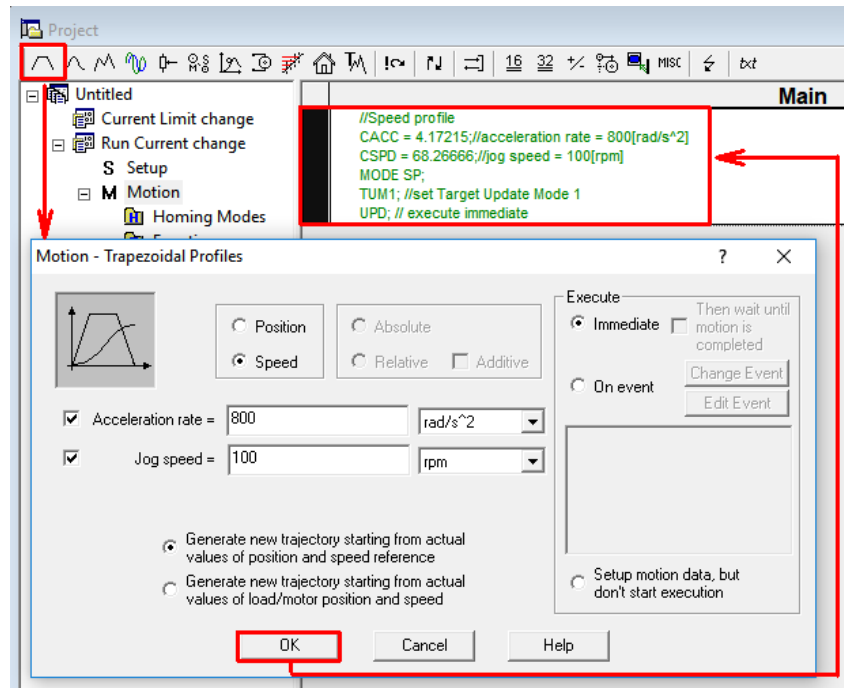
Project

16 32 MISC txt

Untitled
Current Limit change
Run Current change
S Setup
M Motion
Homing Modes

Main

//Speed profile
CACC = 4.17215;//acceleration rate = 800[rad/s^2]
CSPD = 68.26666;//jog speed = 100[rpm]
MODE SP;
TUM1; //set Target Update Mode 1
UPD; // execute immediate

Motion - Trapezoidal Profiles ? X

Position
Speed
Absolute
Relative
Additive

Acceleration rate = 800 rad/s^2
Jog speed = 100 rpm

Generate new trajectory starting from actual values of position and speed reference
Generate new trajectory starting from actual values of load/motor position and speed

Execute
Immediate
Then wait until motion is completed
On event
Change Event
Edit Event
Setup motion data, but don't start execution

OK Cancel Help